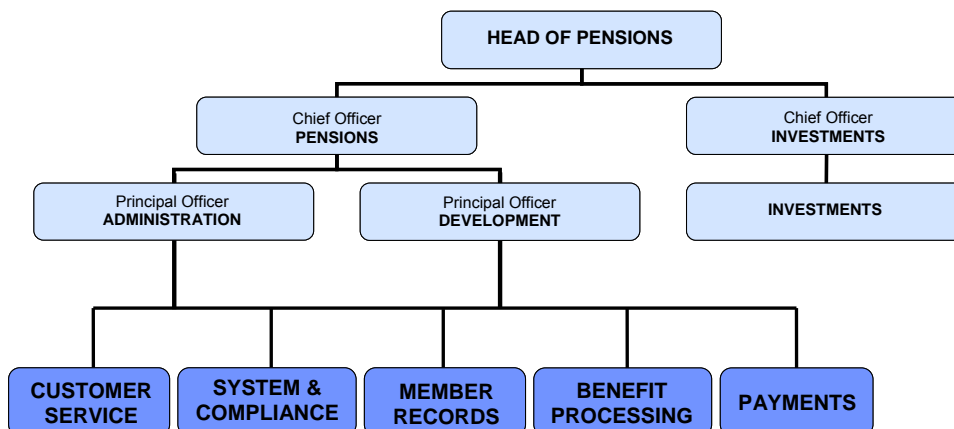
HEAD OF PENSIONS

Chief Officer
PENSIONS

Chief Officer
INVESTMENTS

Principal Officer
ADMINISTRATION

Principal Officer
DEVELOPMENT

INVESTMENTS

CUSTOMER SERVICE

SYSTEM & COMPLIANCE

MEMBER RECORDS

BENEFIT PROCESSING

PAYMENTS